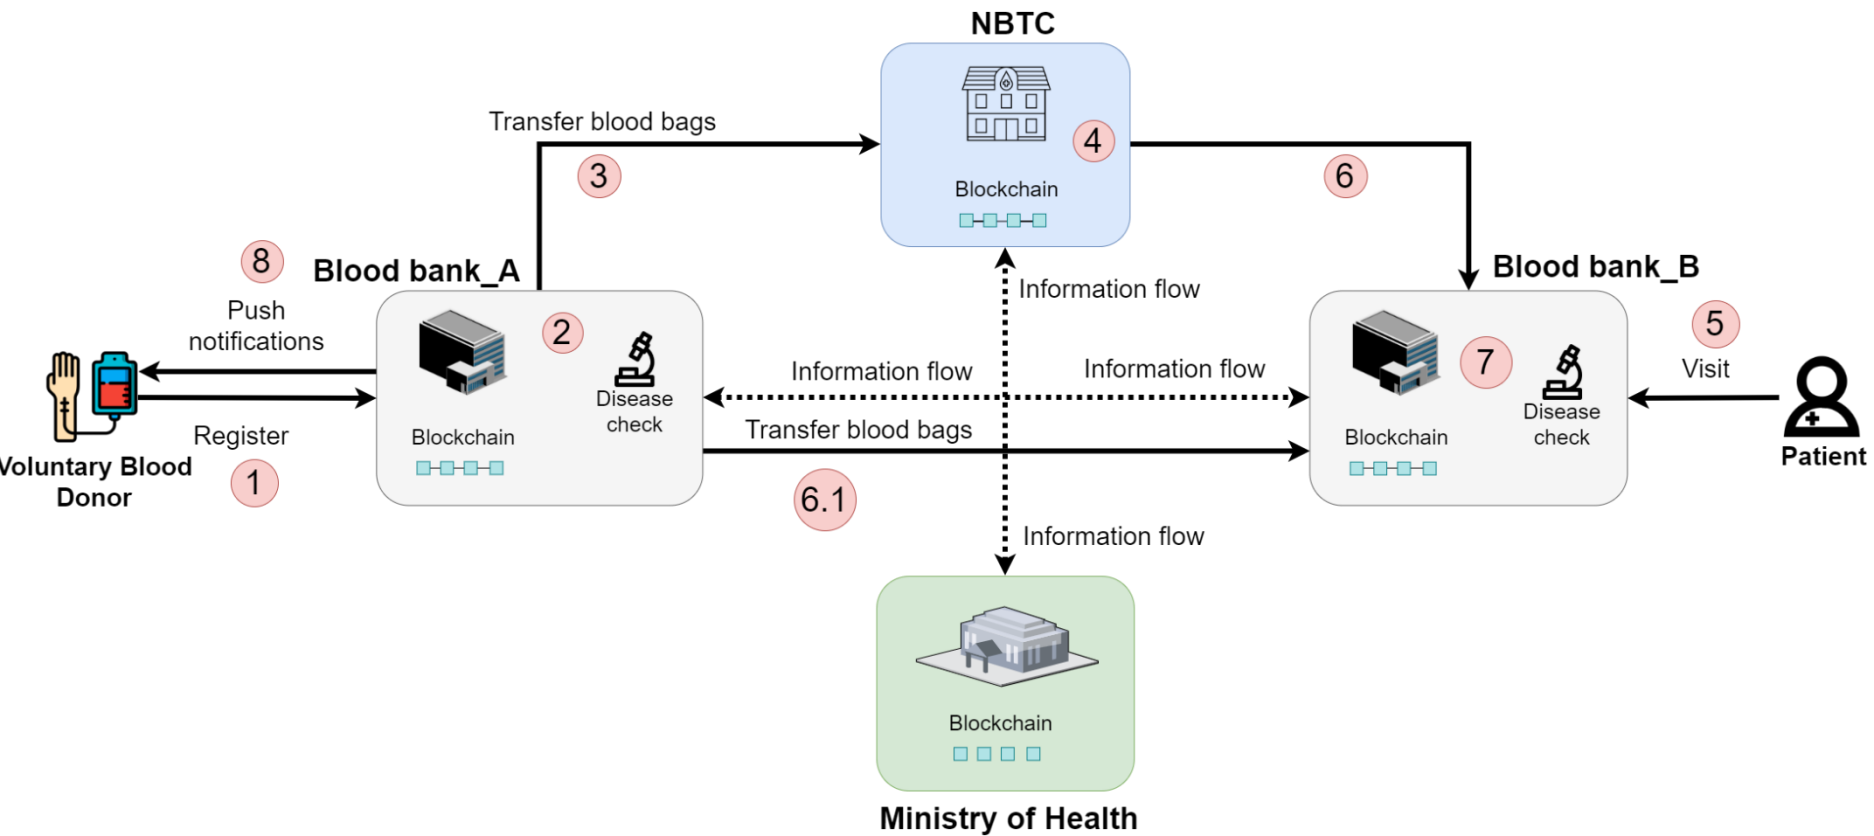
NBTC

Transfer blood bags

3

4

Blockchain

6

8

Blood bank_A

Information flow

Blood bank_B

Push notifications

2

5

7

Information flow

Information flow

Visit

Disease check

Disease check

Register

Blockchain

Transfer blood bags

Blockchain

Patient

Voluntary Blood Donor

1

6.1

Information flow

Blockchain

Ministry of Health